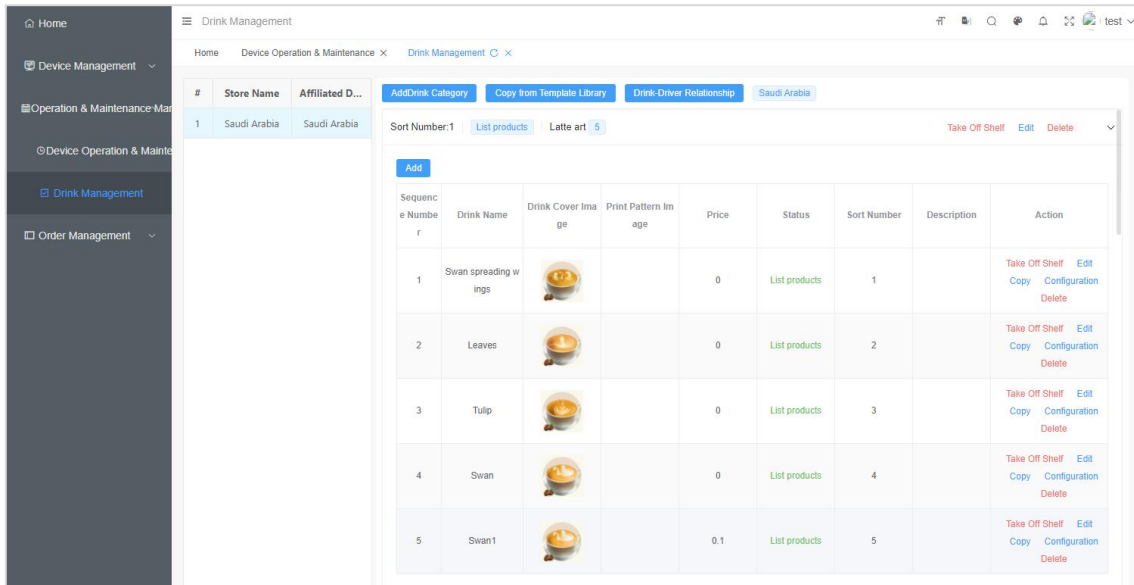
Home

Device Management

Operation & Maintenance Mar

Device Operation & Mainte

Drink Management

Order Management

Drink Management

test

Home Device Operation & Maintenance × Drink Management ×

| # | Store Name | Affiliated D... |
|---|---|---|
| 1 | Saudi Arabia | Saudi Arabia |

AddDrink Category Copy from Template Library Drink-Driver Relationship Saudi Arabia

Sort Number:1 List products Latte art 5

Take Off Shelf Edit Delete

Add

| Sequence Number | Drink Name | Drink Cover Image | Print Pattern Image | Price | Status | Sort Number | Description | Action |
|---|---|---|---|---|---|---|---|---|
| 1 | Swan spreading wings | | | 0 | List products | 1 | | Take Off Shelf Edit Copy Configuration Delete |
| 2 | Leaves | | | 0 | List products | 2 | | Take Off Shelf Edit Copy Configuration Delete |
| 3 | Tulip | | | 0 | List products | 3 | | Take Off Shelf Edit Copy Configuration Delete |
| 4 | Swan | | | 0 | List products | 4 | | Take Off Shelf Edit Copy Configuration Delete |
| 5 | Swan1 | | | 0.1 | List products | 5 | | Take Off Shelf Edit Copy Configuration Delete |